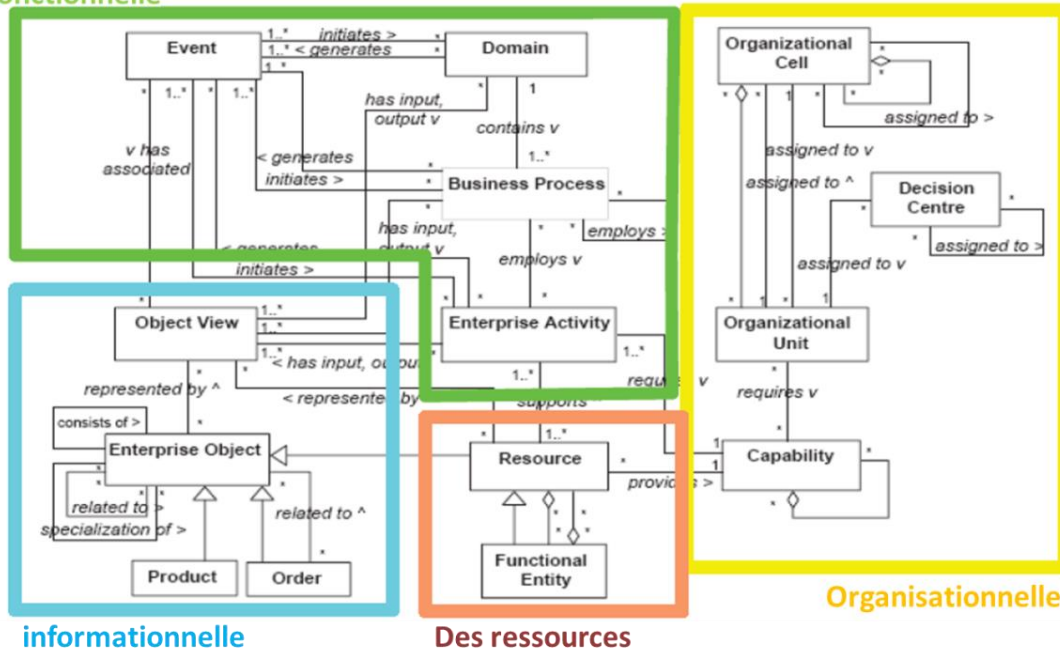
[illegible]nctionnelle

Event
Domain
1..* initiates > *
1..* < generates *
1..*
* 1..* 1..*
has input, output v
1
contains v
1..*
v has associated
< generates
initiates >
Business Process
*
*
has input, output v
employs >
employs v
< generates
initiates >
*
Object View
1..*
1..*
1..*
Enterprise Activity
1..*
< has input, output
1..*
represented by ^
< represented by
supports
requires v
consists of >
Enterprise Object
related to >
specialization of >
related to ^
Product
Order
Resource
1..*
provides >
Functional Entity

Organizational Cell
assigned to >
assigned to v
assigned to ^
Decision Centre
assigned to >
assigned to v
Organizational Unit
requires v
Capability
1
1

informationnelle
Des ressources
Organisationnelle